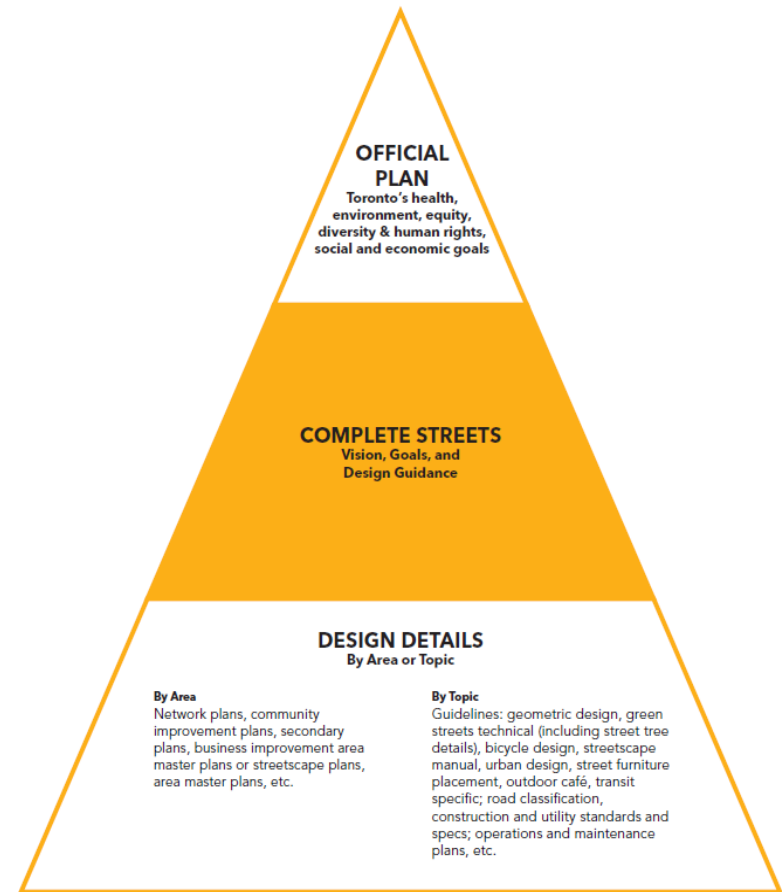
OFFICIAL PLAN
Toronto's health, environment, equity, diversity & human rights, social and economic goals

COMPLETE STREETS
Vision, Goals, and Design Guidance

DESIGN DETAILS
By Area or Topic

By Area
Network plans, community improvement plans, secondary plans, business improvement area master plans or streetscape plans, area master plans, etc.

By Topic
Guidelines: geometric design, green streets technical (including street tree details), bicycle design, streetscape manual, urban design, street furniture placement, outdoor café, transit specific; road classification, construction and utility standards and specs; operations and maintenance plans, etc.